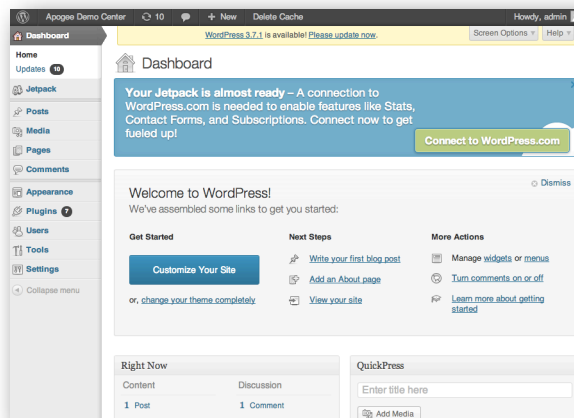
Apogee Demo Center 10 + New Delete Cache Howdy, admin

Dashboard
Home
Updates 10
Jetpack
Posts
Media
Pages
Comments
Appearance
Plugins 7
Users
Tools
Settings
Collapse menu

WordPress 3.7.1 is available! Please update now.

Screen Options Help

Dashboard

Your Jetpack is almost ready – A connection to WordPress.com is needed to enable features like Stats, Contact Forms, and Subscriptions. Connect now to get fueled up!

Connect to WordPress.com

Welcome to WordPress!
We've assembled some links to get you started:

Dismiss

Get Started
Customize Your Site
or, change your theme completely

Next Steps
Write your first blog post
Add an About page
View your site

More Actions
Manage widgets or menus
Turn comments on or off
Learn more about getting started

Right Now
Content
1 Post
Discussion
1 Comment

QuickPress
Enter title here
Add Media